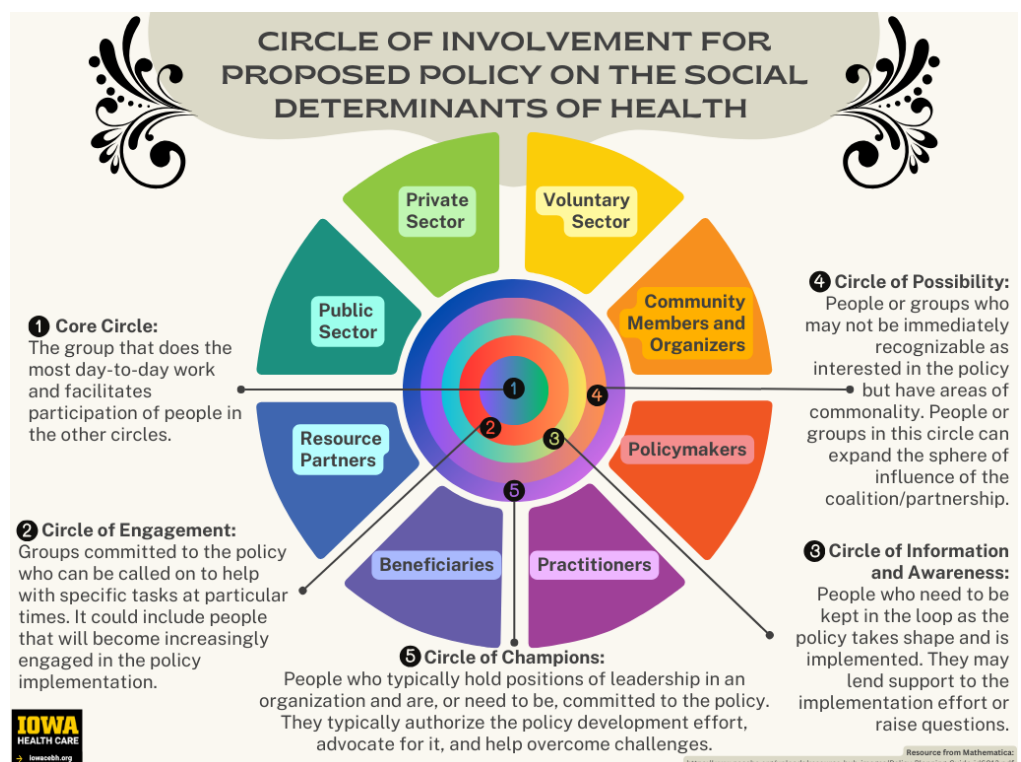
CIRCLE OF INVOLVEMENT FOR PROPOSED POLICY ON THE SOCIAL DETERMINANTS OF HEALTH

Private Sector

Voluntary Sector

Public Sector

Community Members and Organizers

Resource Partners

Policymakers

Beneficiaries

Practitioners

1

2

3

4

5

❶ Core Circle:
The group that does the most day-to-day work and facilitates participation of people in the other circles.

❷ Circle of Engagement:
Groups committed to the policy who can be called on to help with specific tasks at particular times. It could include people that will become increasingly engaged in the policy implementation.

❹ Circle of Possibility:
People or groups who may not be immediately recognizable as interested in the policy but have areas of commonality. People or groups in this circle can expand the sphere of influence of the coalition/partnership.

❸ Circle of Information and Awareness:
People who need to be kept in the loop as the policy takes shape and is implemented. They may lend support to the implementation effort or raise questions.

❺ Circle of Champions:
People who typically hold positions of leadership in an organization and are, or need to be, committed to the policy. They typically authorize the policy development effort, advocate for it, and help overcome challenges.

IOWA HEALTH CARE
→ iowacebh.org

Resource from Mathematica:
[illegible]